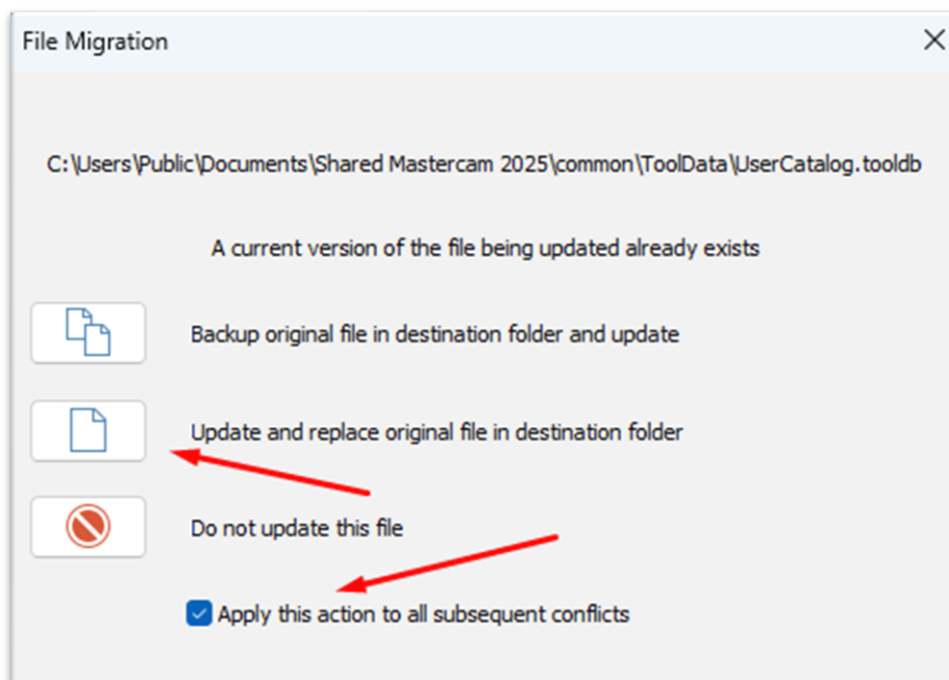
File Migration

C:\Users\Public\Documents\Shared Mastercam 2025\common\ToolData\UserCatalog.tooldb

A current version of the file being updated already exists

Backup original file in destination folder and update

Update and replace original file in destination folder

Do not update this file

Apply this action to all subsequent conflicts